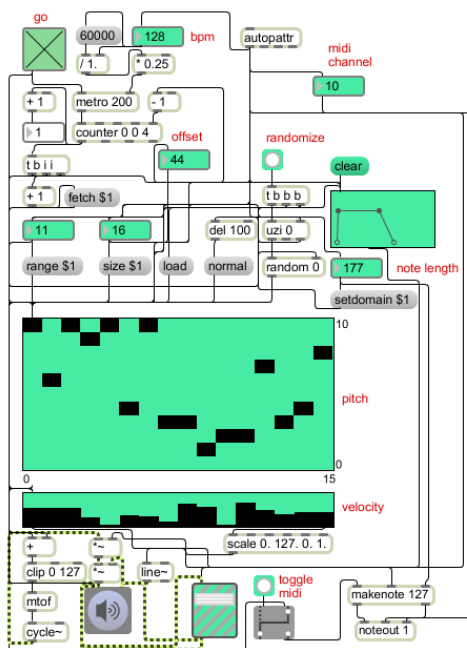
go

60000

128

bpm

autopattr

/ 1.

* 0.25

midi channel

10

+ 1

metro 200

- 1

1

counter 0 0 4

offset

44

randomize

t b i i

clear

t b b b

+ 1

fetch $1

11

16

del 100

uzi 0

range $1

size $1

load

normal

random 0

177

note length

setdomain $1

10

pitch

0

0

15

velocity

+

*~

scale 0. 127. 0. 1.

clip 0 127

*~

line~

toggle midi

mtof

makenote 127

cycle~

noteout 1